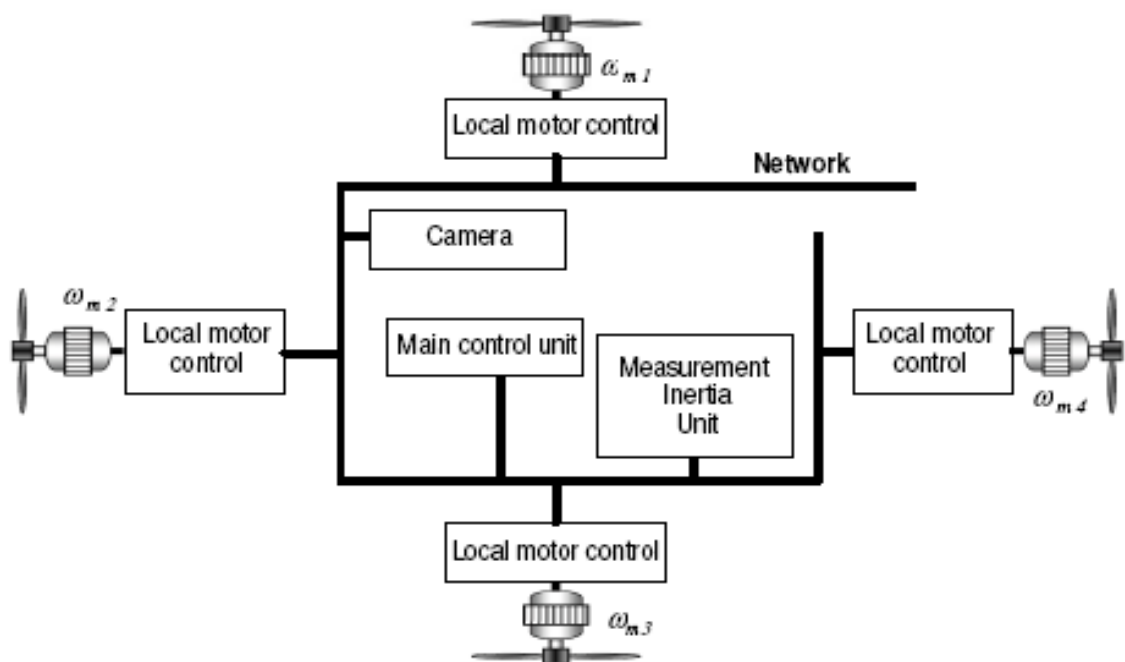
$\omega_{m1}$

Local motor control

Network

Camera

$\omega_{m2}$

Local motor control

Main control unit

Measurement Inertia Unit

Local motor control

$\omega_{m4}$

Local motor control

$\omega_{m3}$